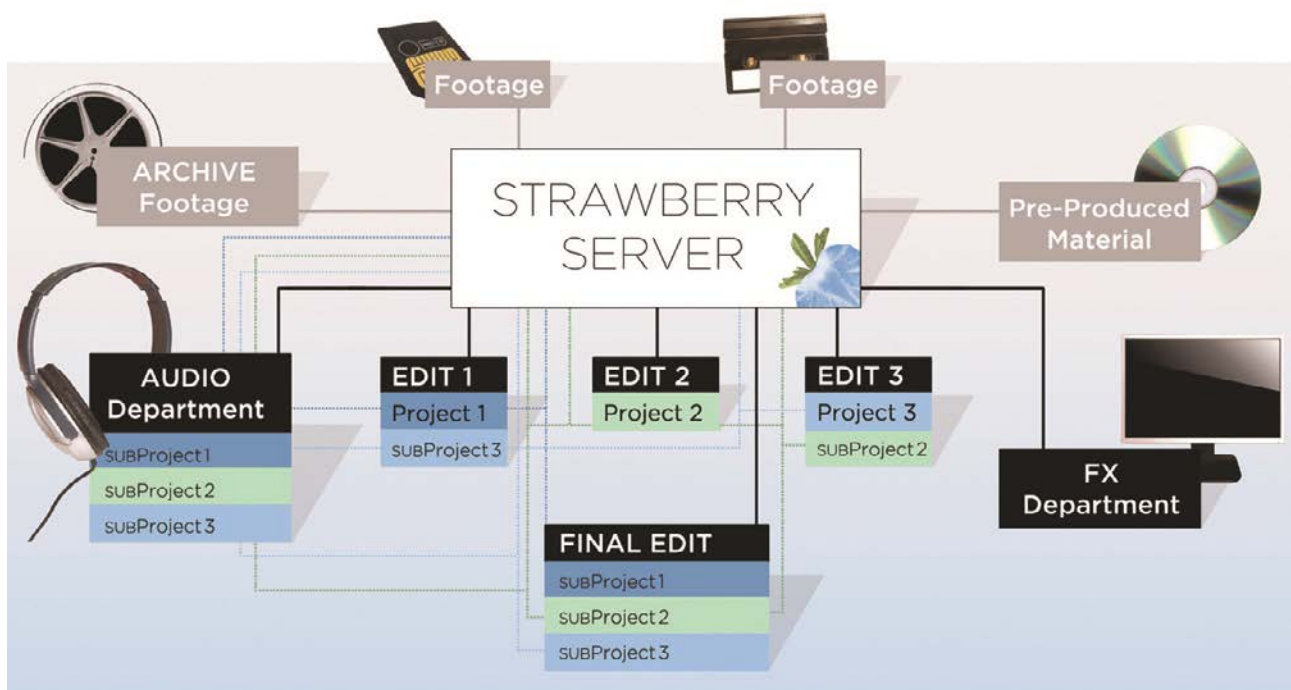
Footage

Footage

ARCHIVE Footage

STRAWBERRY SERVER

Pre-Produced Material

AUDIO Department

SUBProject 1

SUBProject 2

SUBProject 3

EDIT 1

Project 1

SUBProject 3

EDIT 2

Project 2

EDIT 3

Project 3

SUBProject 2

FX Department

FINAL EDIT

SUBProject 1

SUBProject 2

SUBProject 3